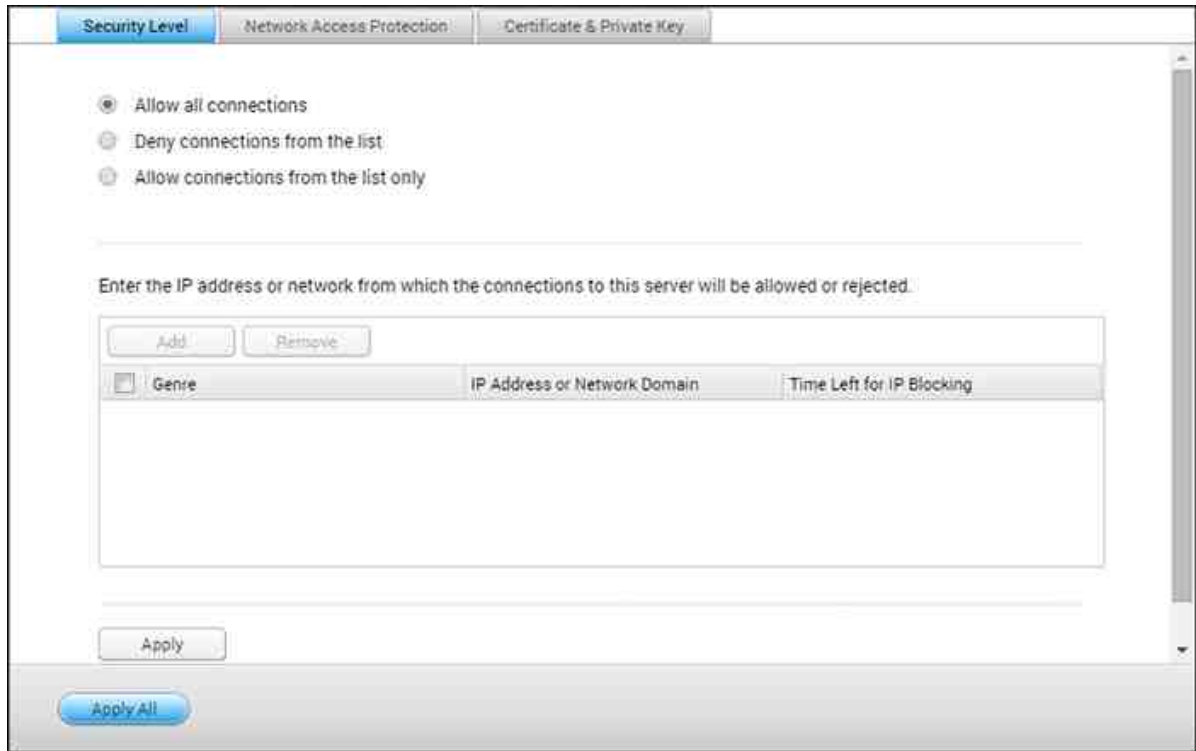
Security Level | Network Access Protection | Certificate & Private Key

Allow all connections
Deny connections from the list
Allow connections from the list only

Enter the IP address or network from which the connections to this server will be allowed or rejected.

Add | Remove

| Genre | IP Address or Network Domain | Time Left for IP Blocking |
|---|---|---|

Apply

Apply All